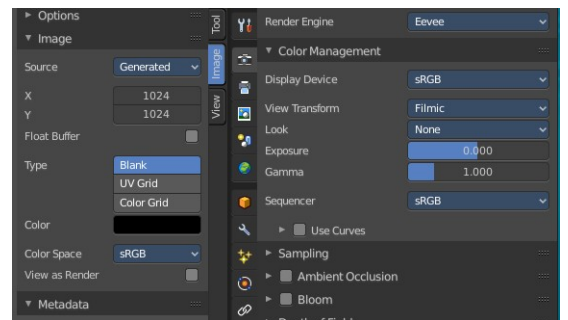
▸ Options
▾ Image
Source Generated
X 1024
Y 1024
Float Buffer
Type Blank
UV Grid
Color Grid
Color
Color Space sRGB
View as Render
▾ Metadata

Tool
Image
View

Render Engine Eevee
▾ Color Management
Display Device sRGB
View Transform Filmic
Look None
Exposure 0.000
Gamma 1.000
Sequencer sRGB
▸ Use Curves
▸ Sampling
▸ Ambient Occlusion
▸ Bloom